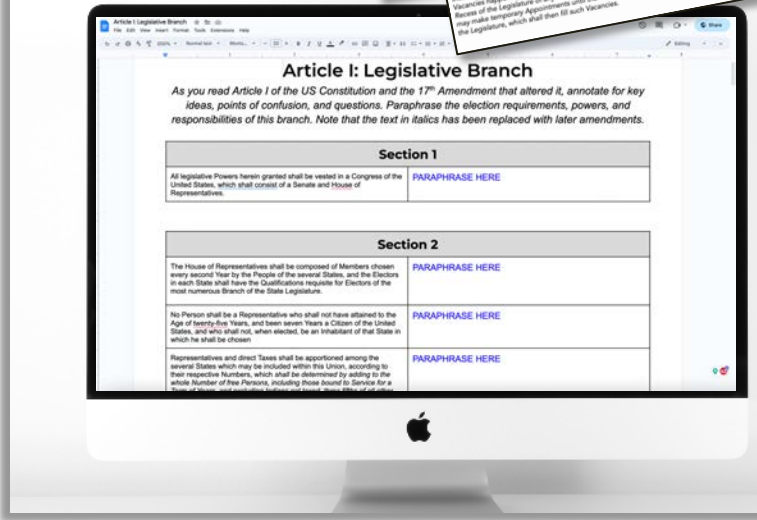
Vacancies happen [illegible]
Recess of the Legislature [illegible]
may make temporary Appointments until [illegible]
the Legislature, which shall then fill such Vacancies.

Article I: Legislative Branch
File Edit View Insert Format Tools Extensions Help
Share
Editing

# Article I: Legislative Branch

*As you read Article I of the US Constitution and the 17th Amendment that altered it, annotate for key ideas, points of confusion, and questions. Paraphrase the election requirements, powers, and responsibilities of this branch. Note that the text in italics has been replaced with later amendments.*

| Section 1 | |
|---|---|
| All legislative Powers herein granted shall be vested in a Congress of the United States, which shall consist of a Senate and House of Representatives. | PARAPHRASE HERE |

| Section 2 | |
|---|---|
| The House of Representatives shall be composed of Members chosen every second Year by the People of the several States, and the Electors in each State shall have the Qualifications requisite for Electors of the most numerous Branch of the State Legislature. | PARAPHRASE HERE |
| No Person shall be a Representative who shall not have attained to the Age of twenty-five Years, and been seven Years a Citizen of the United States, and who shall not, when elected, be an Inhabitant of that State in which he shall be chosen | PARAPHRASE HERE |
| Representatives and direct Taxes shall be apportioned among the several States which may be included within this Union, according to their respective Numbers, which *shall be determined by adding to the whole Number of free Persons, including those bound to Service for a* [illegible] | PARAPHRASE HERE |